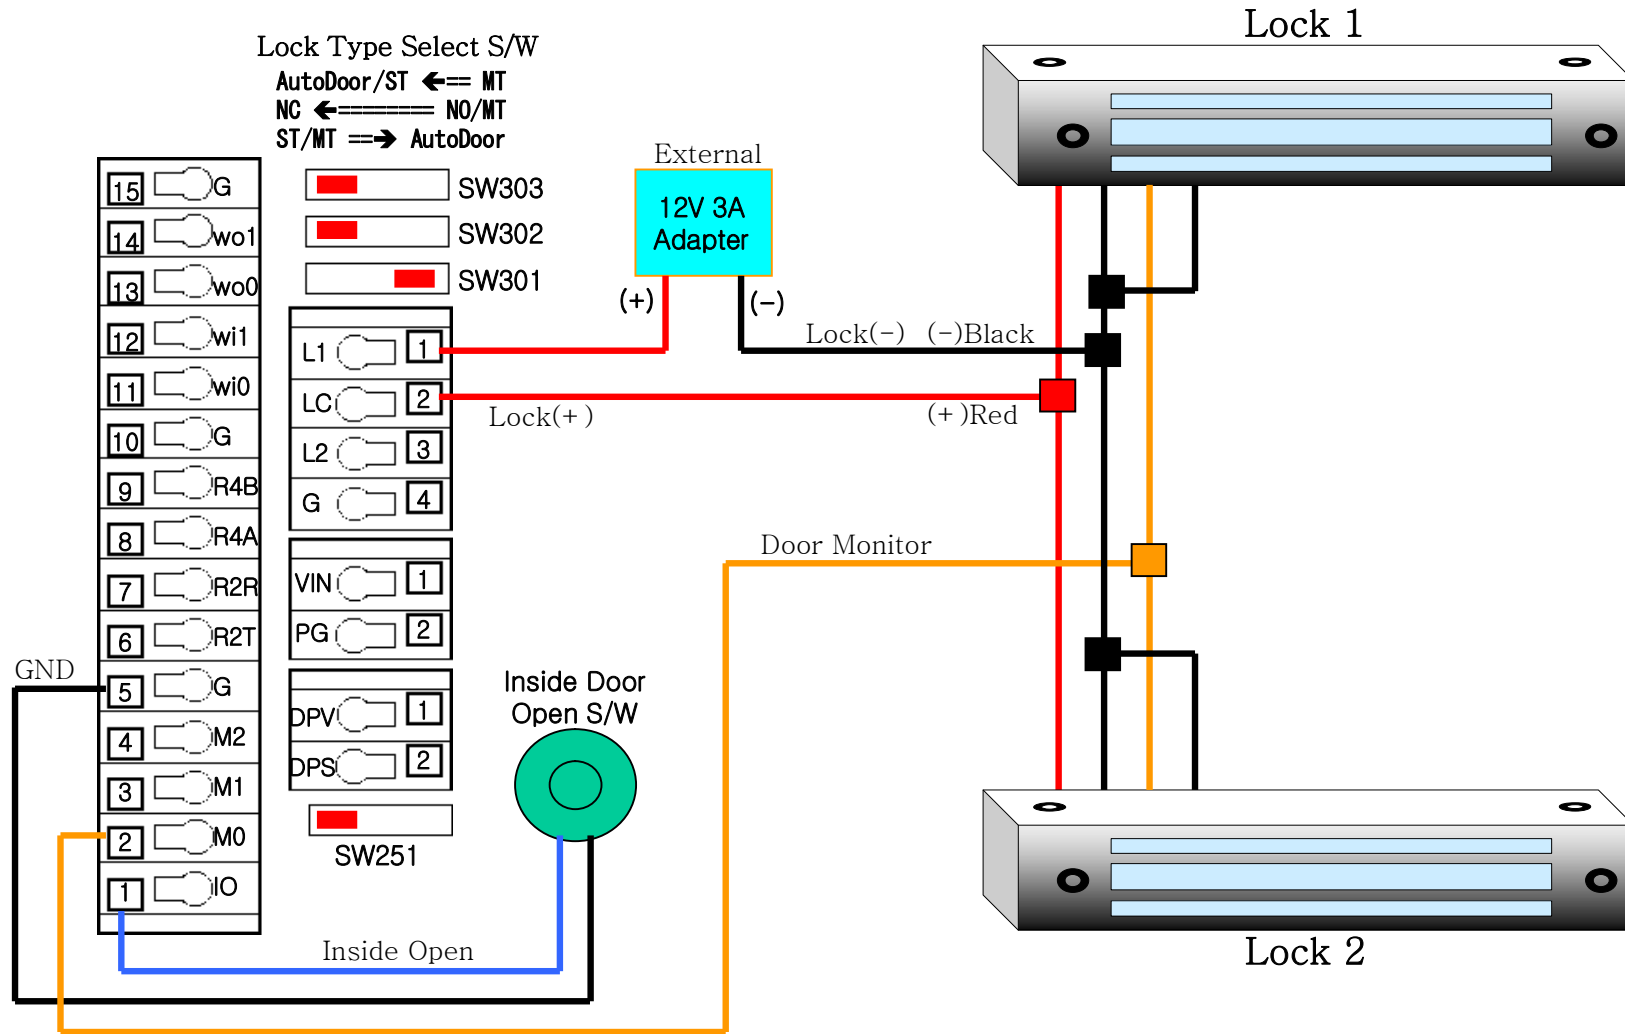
Lock Type Select S/W
AutoDoor/ST ⟸= MT
NC ⟸====== NO/MT
ST/MT ==⟹ AutoDoor

Lock 1

15 G
14 wo1
13 wo0
12 wi1
11 wi0
10 G
9 R4B
8 R4A
7 R2R
6 R2T
5 G
4 M2
3 M1
2 M0
1 IO

SW303
SW302
SW301

External
12V 3A Adapter
(+)
(−)

L1 1
LC 2
L2 3
G 4

VIN 1
PG 2

DPV 1
DPS 2

SW251

Lock(−) (−)Black
Lock(+) (+)Red
Door Monitor

GND

Inside Door Open S/W

Inside Open

Lock 2